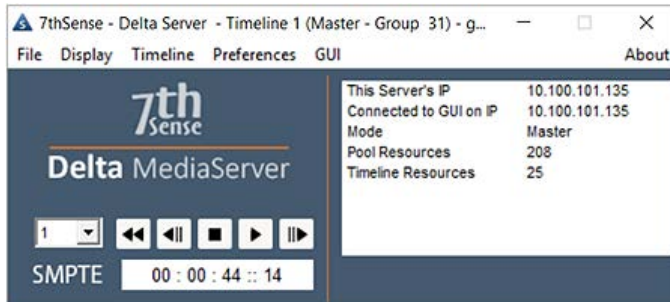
7thSense - Delta Server - Timeline 1 (Master - Group 31) - g...

File Display Timeline Preferences GUI About

7th Sense

Delta MediaServer

1

SMPTE 00 : 00 : 44 :: 14

| This Server's IP | 10.100.101.135 |
|---|---|
| Connected to GUI on IP | 10.100.101.135 |
| Mode | Master |
| Pool Resources | 208 |
| Timeline Resources | 25 |